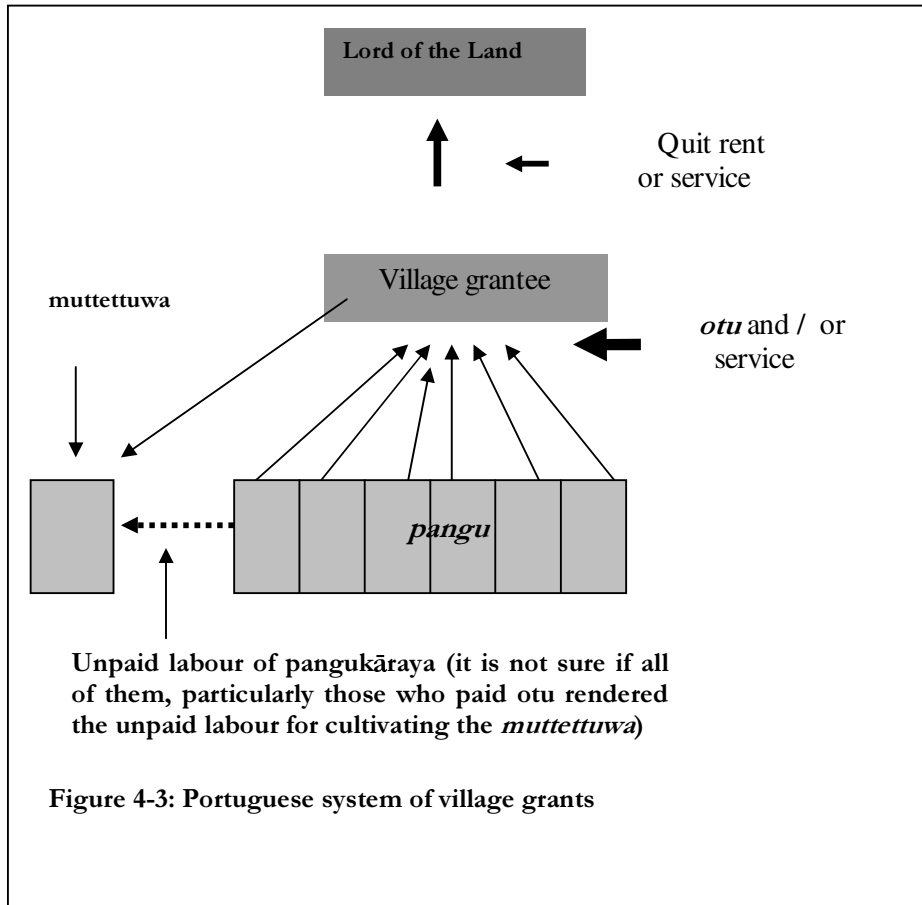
Lord of the Land

Quit rent or service

Village grantee

muttettuwa

*otu* and / or service

*pangu*

Unpaid labour of pangukāraya (it is not sure if all of them, particularly those who paid otu rendered the unpaid labour for cultivating the *muttettuwa*)

Figure 4-3: Portuguese system of village grants